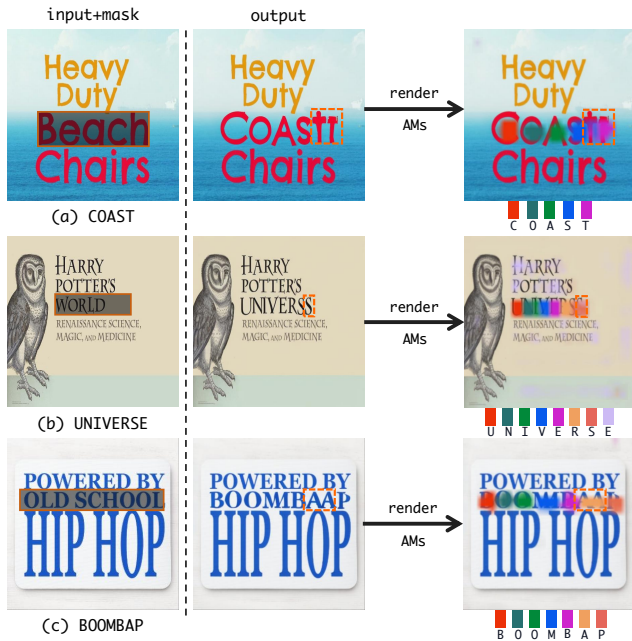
input+mask

output

Heavy Duty Beach Chairs

Heavy Duty COASTI Chairs

render

AMs

Heavy Duty COAST Chairs

(a) COAST

C O A S T

HARRY POTTER'S WORLD RENAISSANCE SCIENCE, MAGIC, AND MEDICINE

HARRY POTTER'S UNIVERS RENAISSANCE SCIENCE, MAGIC, AND MEDICINE

render

AMs

HARRY POTTER'S UNIVERS RENAISSANCE SCIENCE, MAGIC, AND MEDICINE

(b) UNIVERSE

U N I V E R S E

POWERED BY OLD SCHOOL HIP HOP

POWERED BY BOOMBAAP HIP HOP

render

AMs

POWERED BY BOOMBAAP HIP HOP

(c) BOOMBAP

B O O M B A P